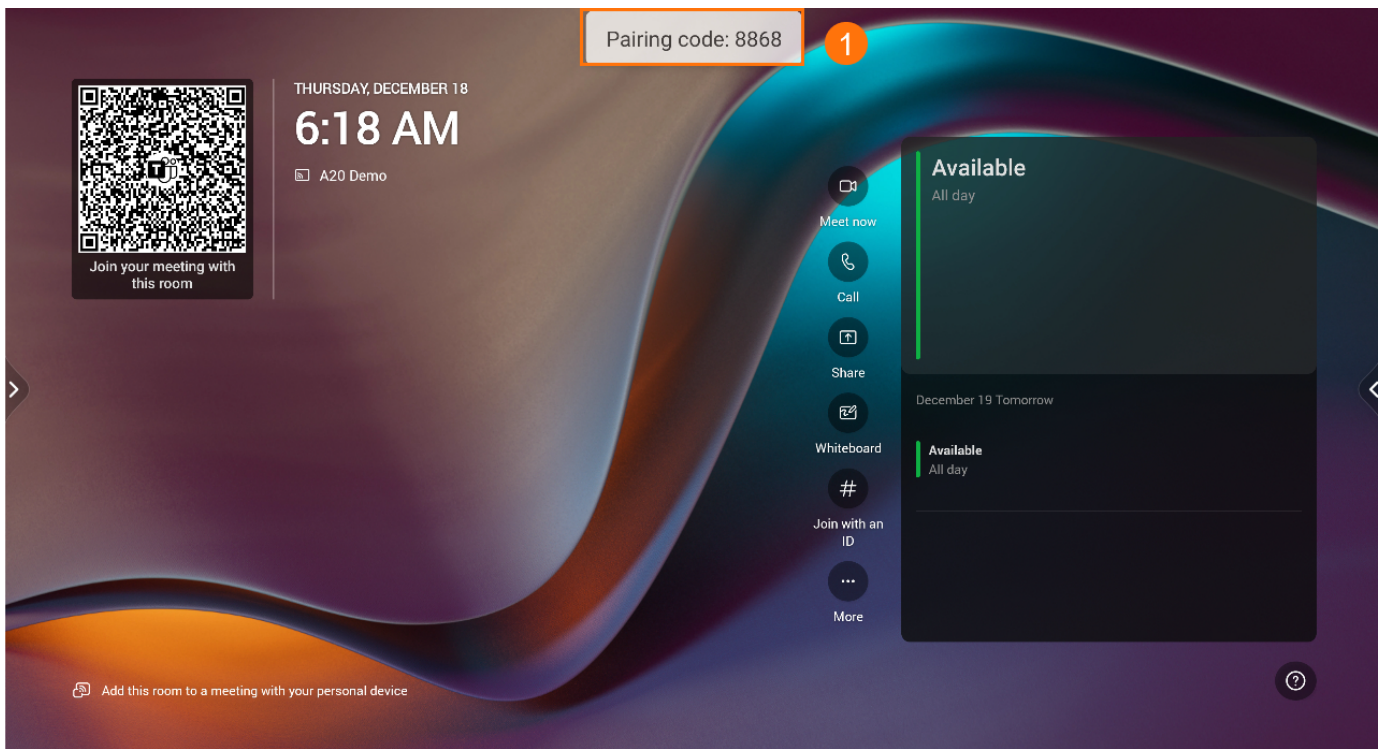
Pairing code: 8868

1

Join your meeting with this room

THURSDAY, DECEMBER 18

6:18 AM

A20 Demo

Meet now

Call

Share

Whiteboard

Join with an ID

More

Available

All day

December 19 Tomorrow

Available

All day

Add this room to a meeting with your personal device